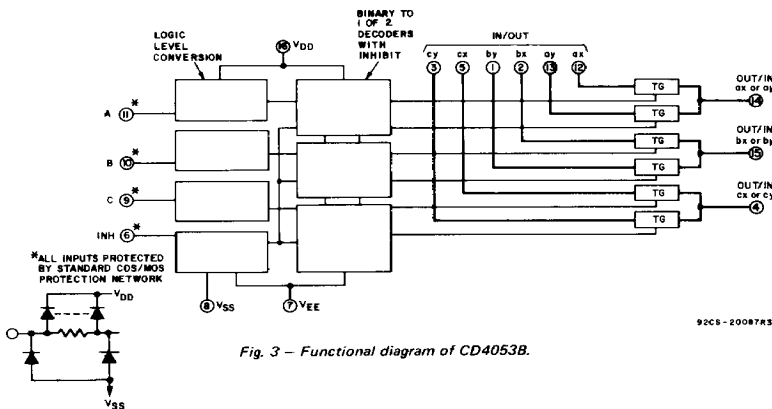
LOGIC LEVEL CONVERSION

16 $V_{DD}$

BINARY TO 1 OF 2 DECODERS WITH INHIBIT

IN/OUT

cy cx by bx ay ax

3 5 1 2 13 12

A 11 *

B 10 *

C 9 *

INH 6 *

TG
TG
TG
TG
TG
TG

OUT/IN ax or ay 14

OUT/IN bx or by 15

OUT/IN cx or cy 4

*ALL INPUTS PROTECTED BY STANDARD COS/MOS PROTECTION NETWORK

$V_{DD}$

$V_{SS}$

8 $V_{SS}$

7 $V_{EE}$

92CS-20087R3

Fig. 3 – Functional diagram of CD4053B.